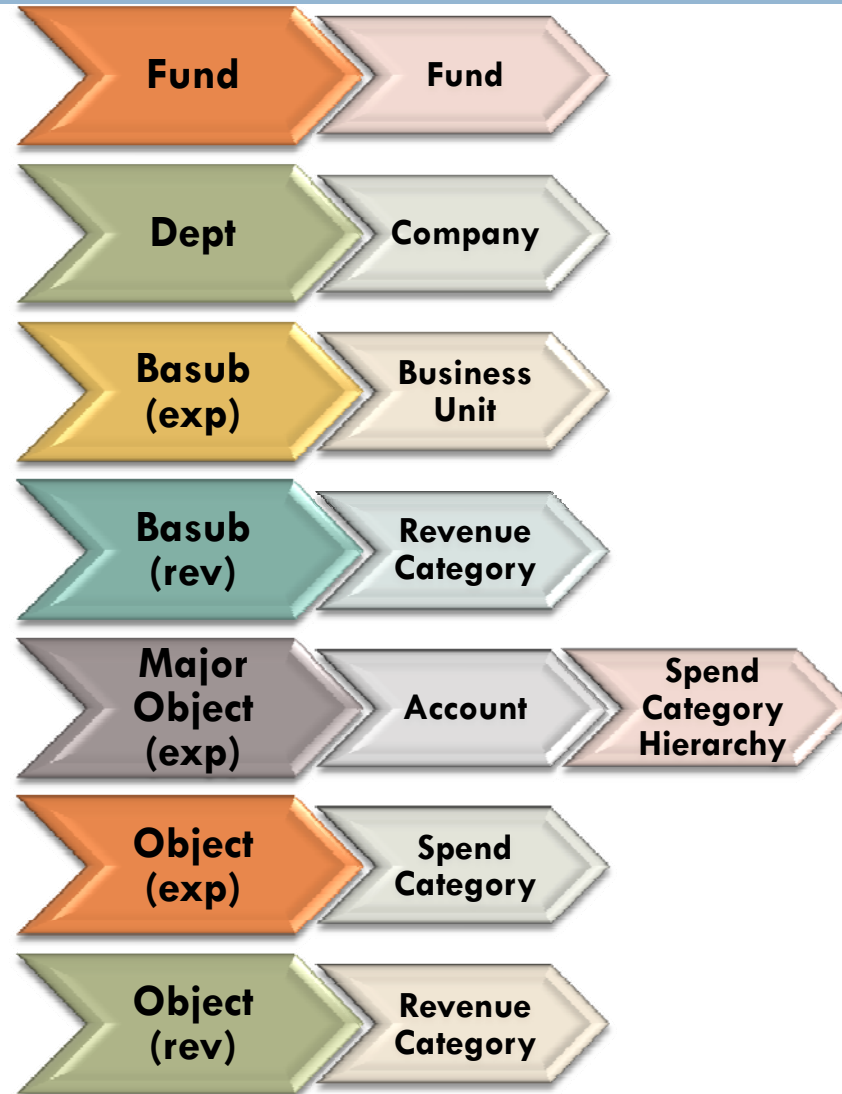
Fund

Fund

Dept

Company

Basub (exp)

Business Unit

Basub (rev)

Revenue Category

Major Object (exp)

Account

Spend Category Hierarchy

Object (exp)

Spend Category

Object (rev)

Revenue Category